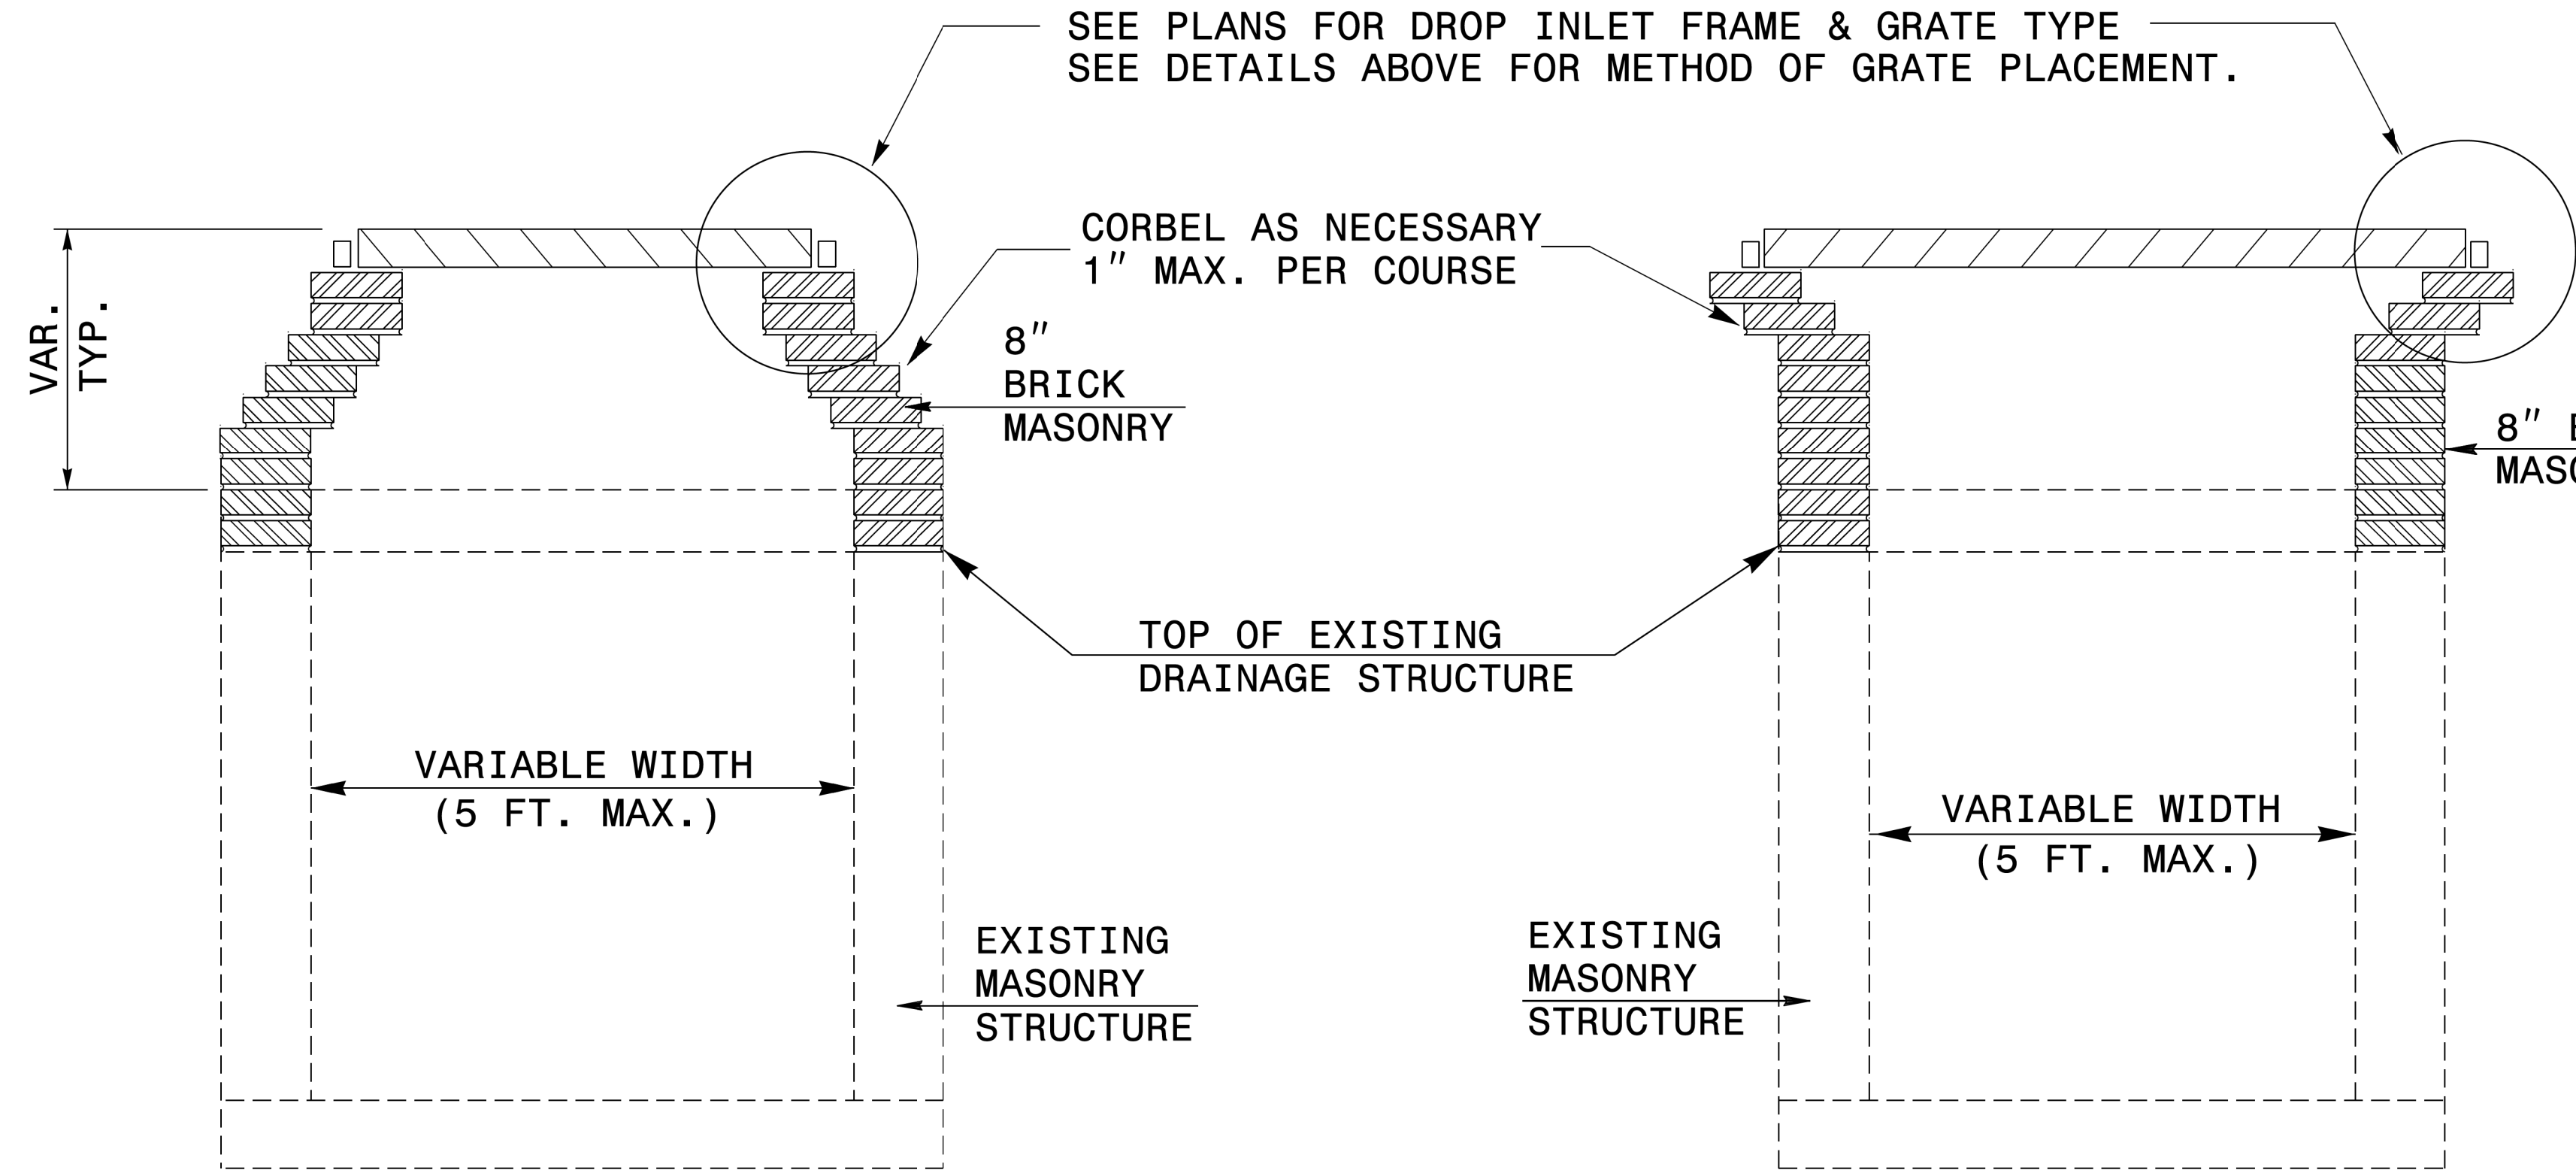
SEE PLANS FOR DROP INLET FRAME & GRATE TYPE
SEE DETAILS ABOVE FOR METHOD OF GRATE PLACEMENT.

CORBEL AS NECESSARY
1″ MAX. PER COURSE

VAR.
TYP.

8″
BRICK
MASONRY

8″ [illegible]
MAS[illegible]

TOP OF EXISTING
DRAINAGE STRUCTURE

VARIABLE WIDTH
(5 FT. MAX.)

VARIABLE WIDTH
(5 FT. MAX.)

EXISTING
MASONRY
STRUCTURE

EXISTING
MASONRY
STRUCTURE